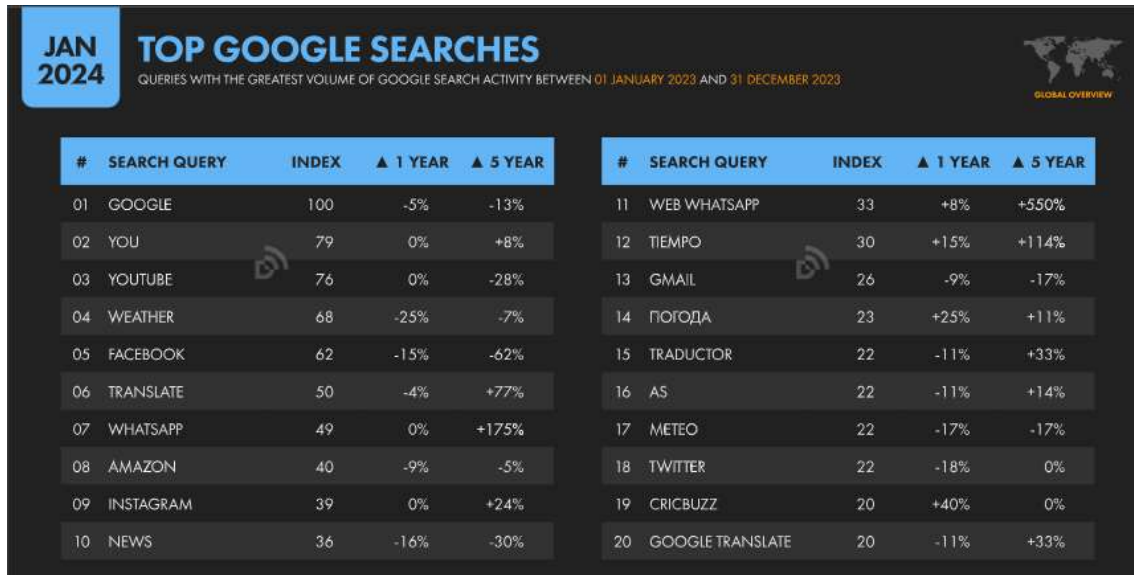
JAN 2024

TOP GOOGLE SEARCHES

QUERIES WITH THE GREATEST VOLUME OF GOOGLE SEARCH ACTIVITY BETWEEN 01 JANUARY 2023 AND 31 DECEMBER 2023

GLOBAL OVERVIEW

| # | SEARCH QUERY | INDEX | ▲ 1 YEAR | ▲ 5 YEAR |
|---|---|---|---|---|
| 01 | GOOGLE | 100 | -5% | -13% |
| 02 | YOU | 79 | 0% | +8% |
| 03 | YOUTUBE | 76 | 0% | -28% |
| 04 | WEATHER | 68 | -25% | -7% |
| 05 | FACEBOOK | 62 | -15% | -62% |
| 06 | TRANSLATE | 50 | -4% | +77% |
| 07 | WHATSAPP | 49 | 0% | +175% |
| 08 | AMAZON | 40 | -9% | -5% |
| 09 | INSTAGRAM | 39 | 0% | +24% |
| 10 | NEWS | 36 | -16% | -30% |

| # | SEARCH QUERY | INDEX | ▲ 1 YEAR | ▲ 5 YEAR |
|---|---|---|---|---|
| 11 | WEB WHATSAPP | 33 | +8% | +550% |
| 12 | TIEMPO | 30 | +15% | +114% |
| 13 | GMAIL | 26 | -9% | -17% |
| 14 | ПОГОДА | 23 | +25% | +11% |
| 15 | TRADUCTOR | 22 | -11% | +33% |
| 16 | AS | 22 | -11% | +14% |
| 17 | METEO | 22 | -17% | -17% |
| 18 | TWITTER | 22 | -18% | 0% |
| 19 | CRICBUZZ | 20 | +40% | 0% |
| 20 | GOOGLE TRANSLATE | 20 | -11% | +33% |